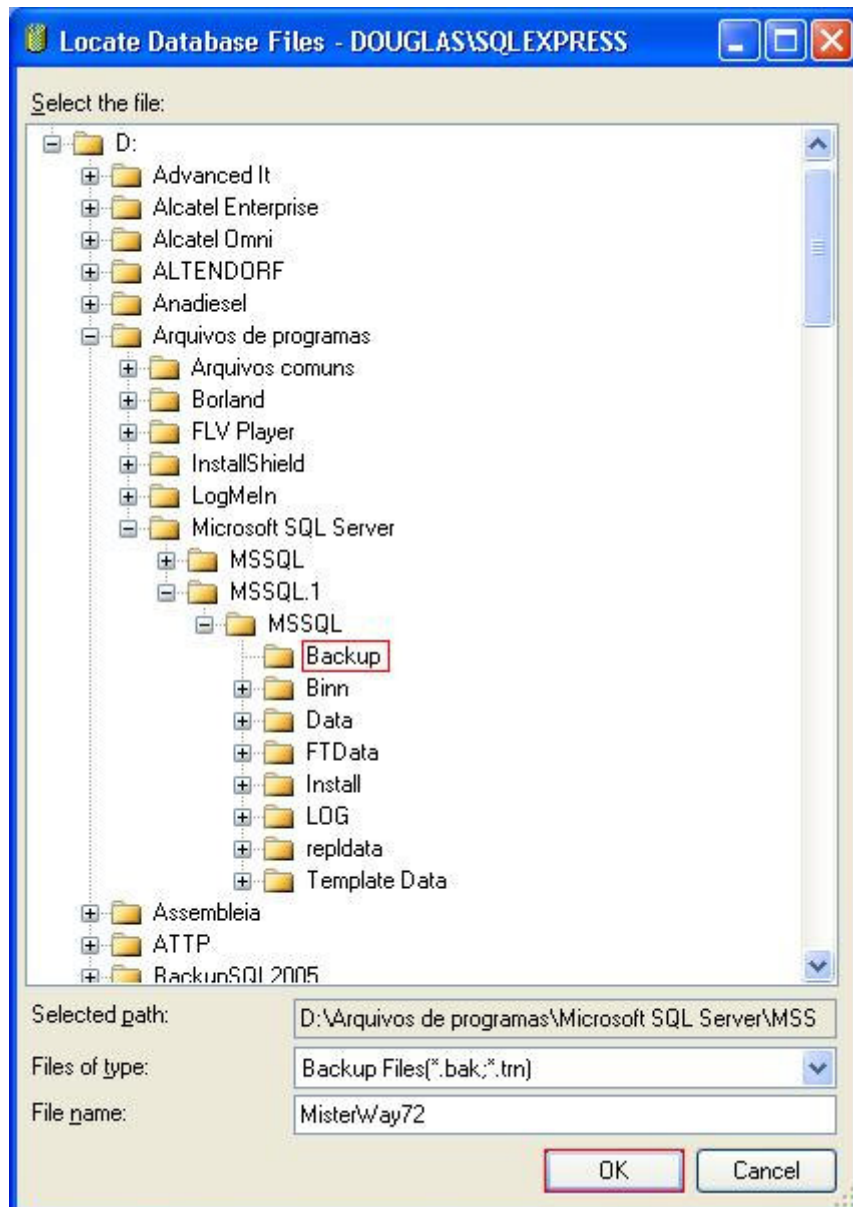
Locate Database Files - DOUGLAS\SQLEXPRESS

Select the file:

D:
Advanced It
Alcatel Enterprise
Alcatel Omni
ALTENDORF
Anadiesel
Arquivos de programas
Arquivos comuns
Borland
FLV Player
InstallShield
LogMeIn
Microsoft SQL Server
MSSQL
MSSQL.1
MSSQL
Backup
Binn
Data
FTData
Install
LOG
repldata
Template Data
Assembleia
ATTP
BackupSQL2005

Selected path: D:\Arquivos de programas\Microsoft SQL Server\MSS
Files of type: Backup Files(*.bak;*.trn)
File name: MisterWay72

OK
Cancel